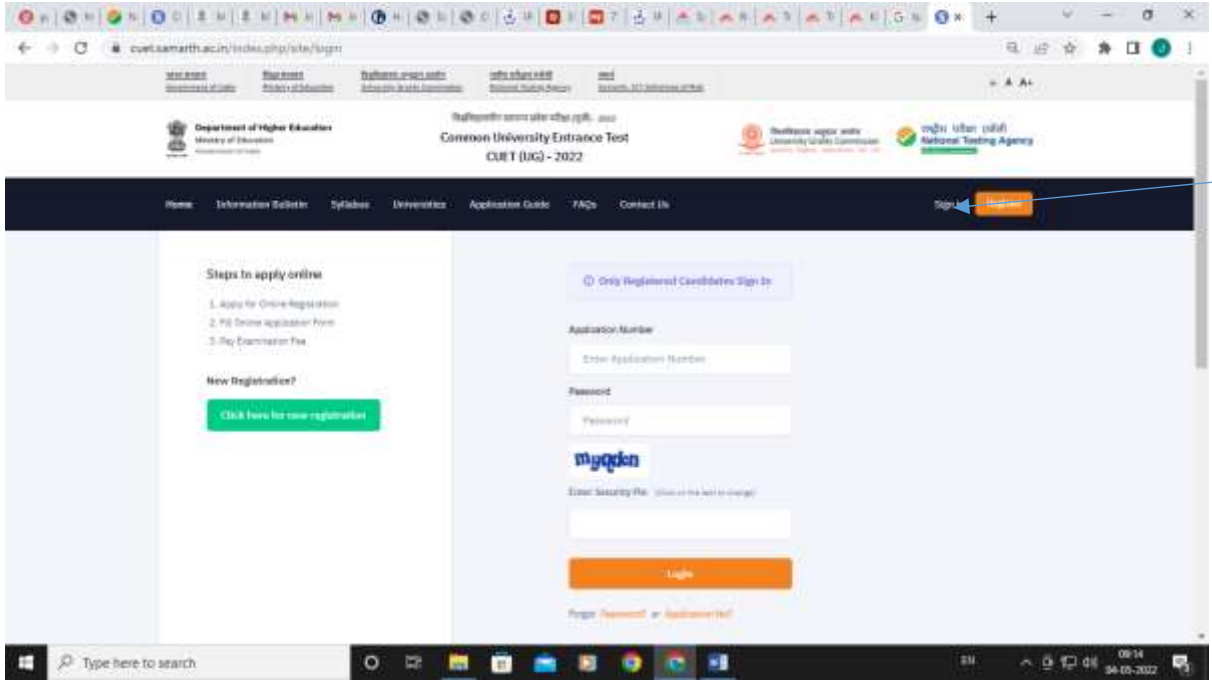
cuet.samarth.ac.in/index.php/site/login

भारत सरकार Government of India | शिक्षा मंत्रालय Ministry of Education | विश्वविद्यालय अनुदान आयोग University Grants Commission | राष्ट्रीय परीक्षण एजेंसी National Testing Agency | समर्थ Samarth

- A A+

Department of Higher Education
Ministry of Education
Government of India

Common University Entrance Test
CUET (UG) - 2022

University Grants Commission

National Testing Agency

Home Information Bulletin Syllabus Universities Application Guide FAQs Contact Us Sign In Register

Steps to apply online

1. Apply for Online Registration
2. Fill Online application Form
3. Pay Examination Fee

New Registration?

Click here for new registration

Only Registered Candidates Sign In

Application Number

Enter Application Number

Password

Password

myqdcn

Enter Security Pin (Click on the text to change)

Login

Forgot Password? or Application No?

Type here to search

ENG 09:14 04-05-2022